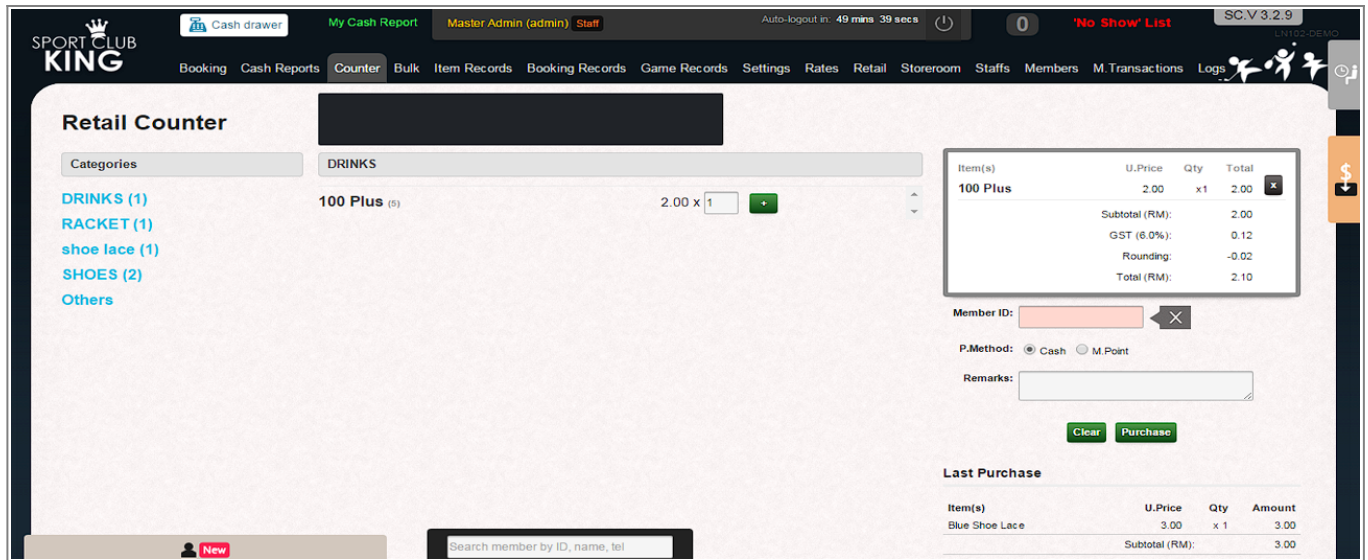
SPORT CLUB KING

Cash drawer

My Cash Report

Master Admin (admin) Staff

Auto-logout in: 49 mins 39 secs

0

'No Show' List

SC.V 3.2.9

LN102-DEMO

Booking Cash Reports Counter Bulk Item Records Booking Records Game Records Settings Rates Retail Storeroom Staffs Members M.Transactions Logs

$

Retail Counter

Categories

DRINKS (1)
RACKET (1)
shoe lace (1)
SHOES (2)
Others

DRINKS

100 Plus (5) 2.00 x 1 +

| Item(s) | U.Price | Qty | Total |
|---|---|---|---|
| 100 Plus | 2.00 | x1 | 2.00 |
| | Subtotal (RM): | | 2.00 |
| | GST (6.0%): | | 0.12 |
| | Rounding: | | -0.02 |
| | Total (RM): | | 2.10 |

Member ID:

P.Method: Cash M.Point

Remarks:

Clear Purchase

Last Purchase

| Item(s) | U.Price | Qty | Amount |
|---|---|---|---|
| Blue Shoe Lace | 3.00 | x 1 | 3.00 |
| | Subtotal (RM): | | 3.00 |

New

Search member by ID, name, tel